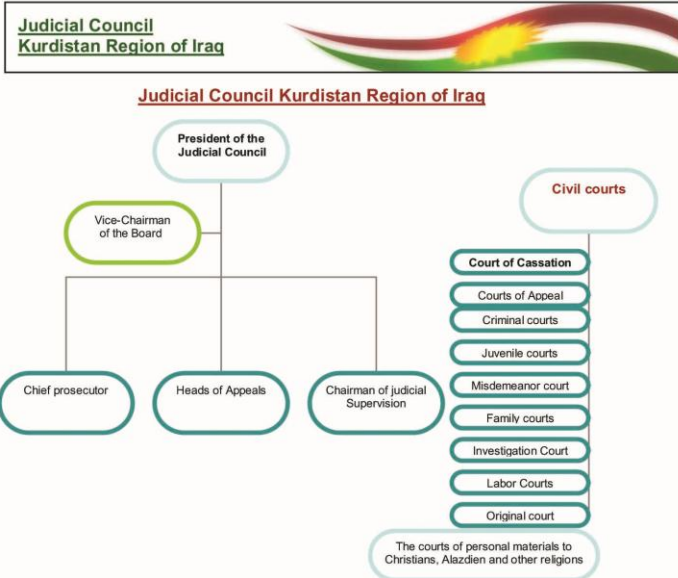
Judicial Council
Kurdistan Region of Iraq

Judicial Council Kurdistan Region of Iraq

President of the Judicial Council

Vice-Chairman of the Board

Chief prosecutor

Heads of Appeals

Chairman of judicial Supervision

Civil courts

Court of Cassation

Courts of Appeal

Criminal courts

Juvenile courts

Misdemeanor court

Family courts

Investigation Court

Labor Courts

Original court

The courts of personal materials to Christians, Alazdien and other religions